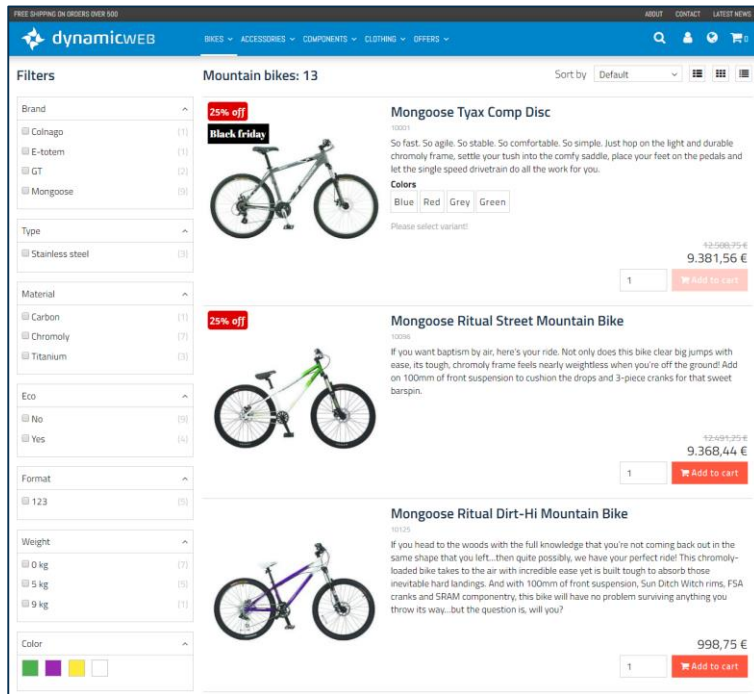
FREE SHIPPING ON ORDERS OVER 500

ABOUT CONTACT LATEST NEWS

dynamicweb

BIKES ACCESSORIES COMPONENTS CLOTHING OFFERS

0

Filters

Brand
Colnago (1)
E-totem (1)
GT (2)
Mongoose (9)

Type
Stainless steel (3)

Material
Carbon (1)
Chromoly (7)
Titanium (3)

Eco
No (9)
Yes (4)

Format
123 (5)

Weight
0 kg (7)
5 kg (5)
9 kg (1)

Color

Mountain bikes: 13

Sort by Default

25% off
Black friday

Mongoose Tyax Comp Disc
10001
So fast. So agile. So stable. So comfortable. So simple. Just hop on the light and durable chromoly frame, settle your tush into the comfy saddle, place your feet on the pedals and let the single speed drivetrain do all the work for you.
Colors
Blue Red Grey Green
Please select variant!
12.508,75 €
9.381,56 €
1 Add to cart

25% off

Mongoose Ritual Street Mountain Bike
10096
If you want baptism by air, here's your ride. Not only does this bike clear big jumps with ease, its tough, chromoly frame feels nearly weightless when you're off the ground! Add on 100mm of front suspension to cushion the drops and 3-piece cranks for that sweet barspin.
12.491,25 €
9.368,44 €
1 Add to cart

Mongoose Ritual Dirt-Hi Mountain Bike
10125
If you head to the woods with the full knowledge that you're not coming back out in the same shape that you left...then quite possibly, we have your perfect ride! This chromoly-loaded bike takes to the air with incredible ease yet is built tough to absorb those inevitable hard landings. And with 100mm of front suspension, Sun Ditch Witch rims, FSA cranks and SRAM componentry, this bike will have no problem surviving anything you throw its way...but the question is, will you?
998,75 €
1 Add to cart